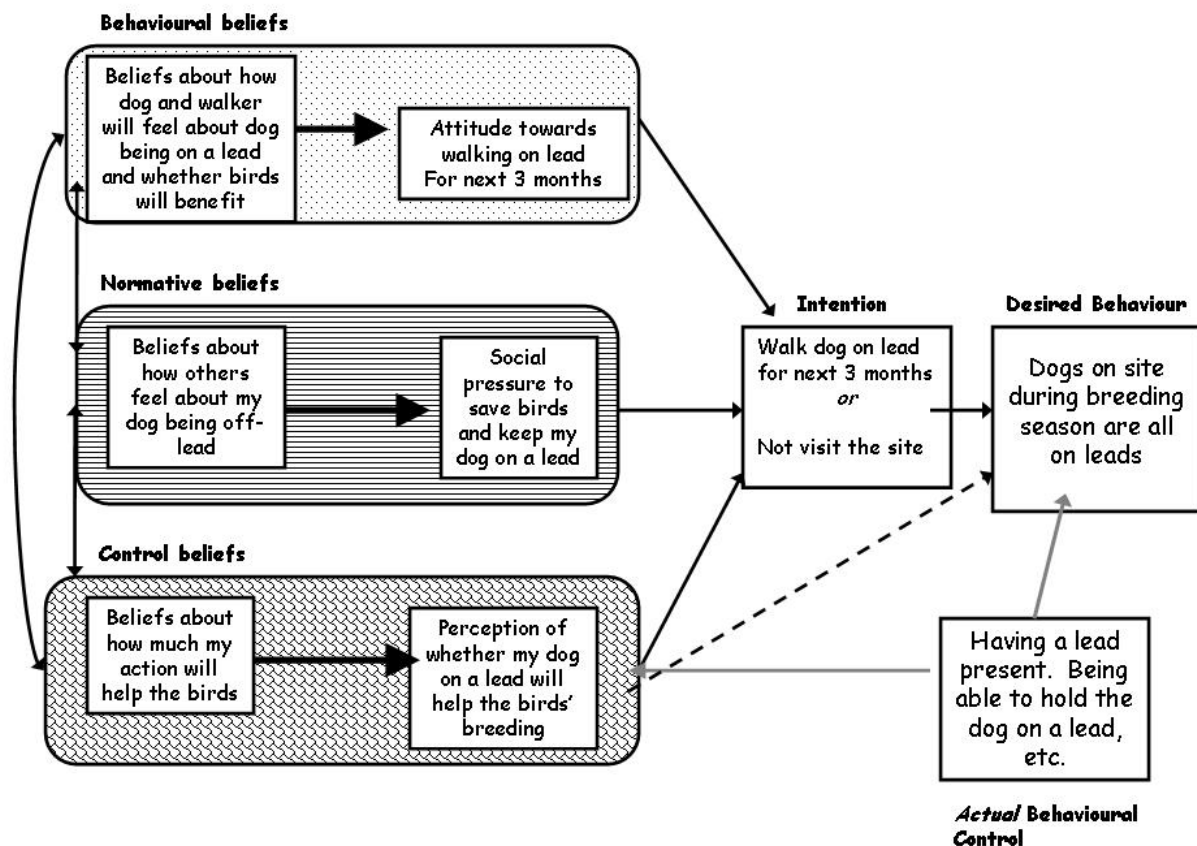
Behavioural beliefs

Beliefs about how dog and walker will feel about dog being on a lead and whether birds will benefit

Attitude towards walking on lead For next 3 months

Normative beliefs

Beliefs about how others feel about my dog being off-lead

Social pressure to save birds and keep my dog on a lead

Control beliefs

Beliefs about how much my action will help the birds

Perception of whether my dog on a lead will help the birds' breeding

Intention

Walk dog on lead for next 3 months
*or*
Not visit the site

Desired Behaviour

Dogs on site during breeding season are all on leads

Having a lead present. Being able to hold the dog on a lead, etc.

*Actual* Behavioural Control